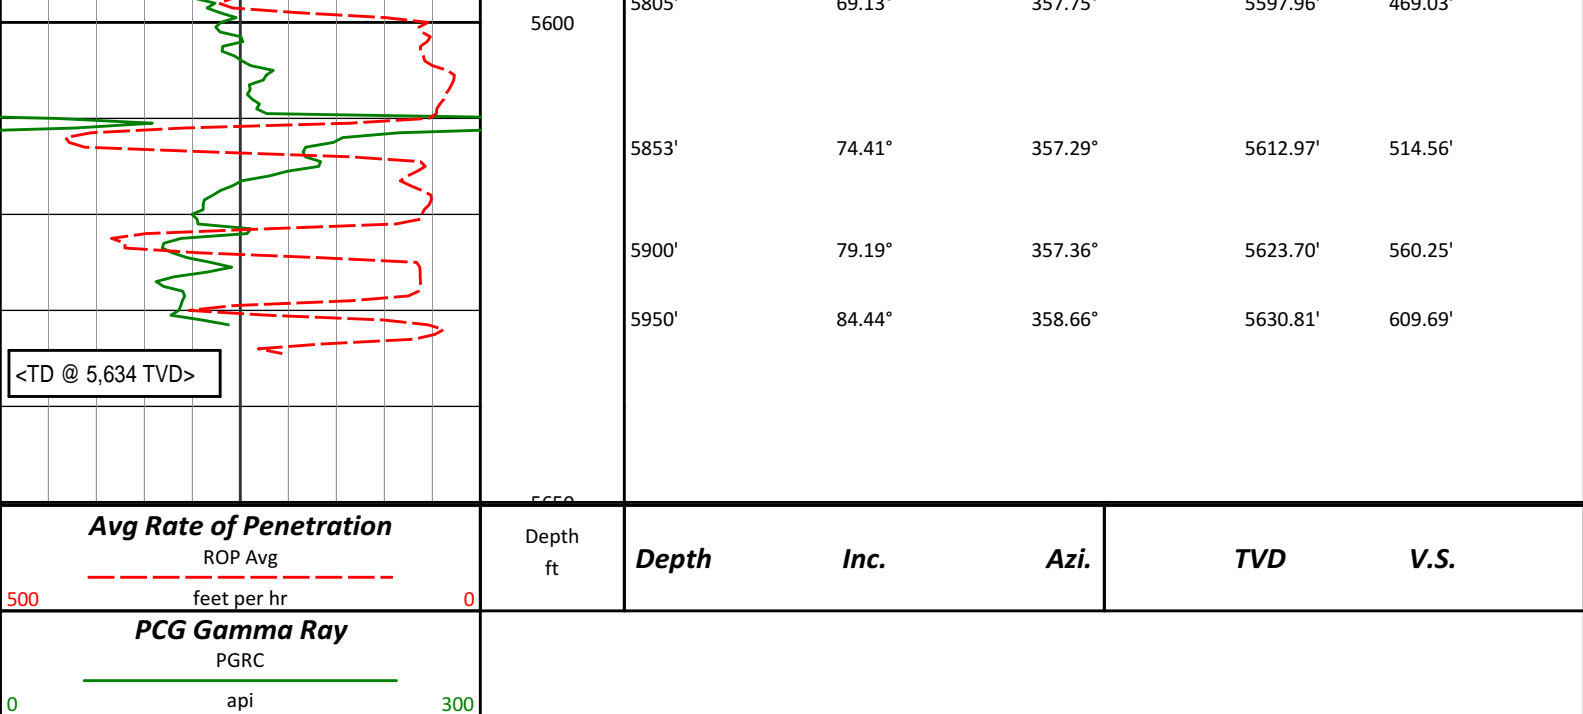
5600

5805' 69.13° 357.75° 5597.96' 469.03'

5853' 74.41° 357.29° 5612.97' 514.56'

5900' 79.19° 357.36° 5623.70' 560.25'

5950' 84.44° 358.66° 5630.81' 609.69'

<TD @ 5,634 TVD>

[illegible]

**Avg Rate of Penetration**
ROP Avg
500 feet per hr 0

Depth
ft

| Depth | Inc. | Azi. | TVD | V.S. |
|---|---|---|---|---|

**PCG Gamma Ray**
PGRC
0 api 300